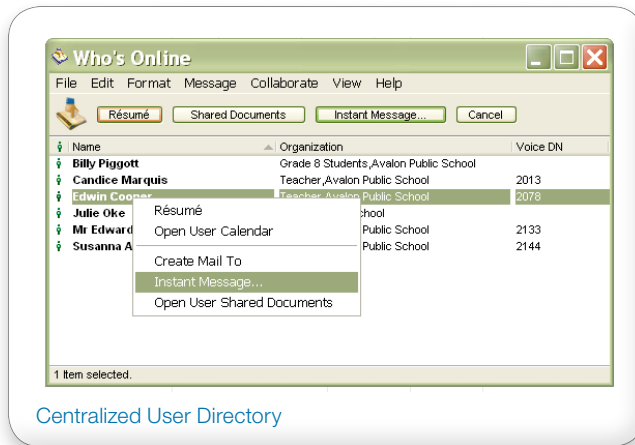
Who's Online

File Edit Format Message Collaborate View Help

Résumé | Shared Documents | Instant Message... | Cancel

| Name | Organization | Voice DN |
|---|---|---|
| Billy Piggott | Grade 8 Students,Avalon Public School | |
| Candice Marquis | Teacher,Avalon Public School | 2013 |
| Edwin Cooper | Teacher,Avalon Public School | 2078 |
| Julie Oke | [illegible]chool | |
| Mr Edward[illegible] | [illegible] Public School | 2133 |
| Susanna A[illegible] | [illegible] Public School | 2144 |

Résumé
Open User Calendar
Create Mail To
Instant Message...
Open User Shared Documents

1 item selected.

Centralized User Directory